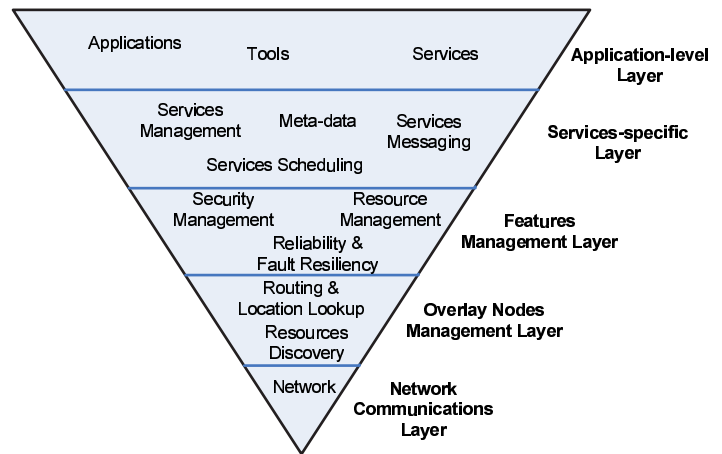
Applications
Tools
Services
Application-level Layer

Services Management
Meta-data
Services Messaging
Services Scheduling
Services-specific Layer

Security Management
Resource Management
Reliability & Fault Resiliency
Features Management Layer

Routing & Location Lookup
Resources Discovery
Overlay Nodes Management Layer

Network
Network Communications Layer